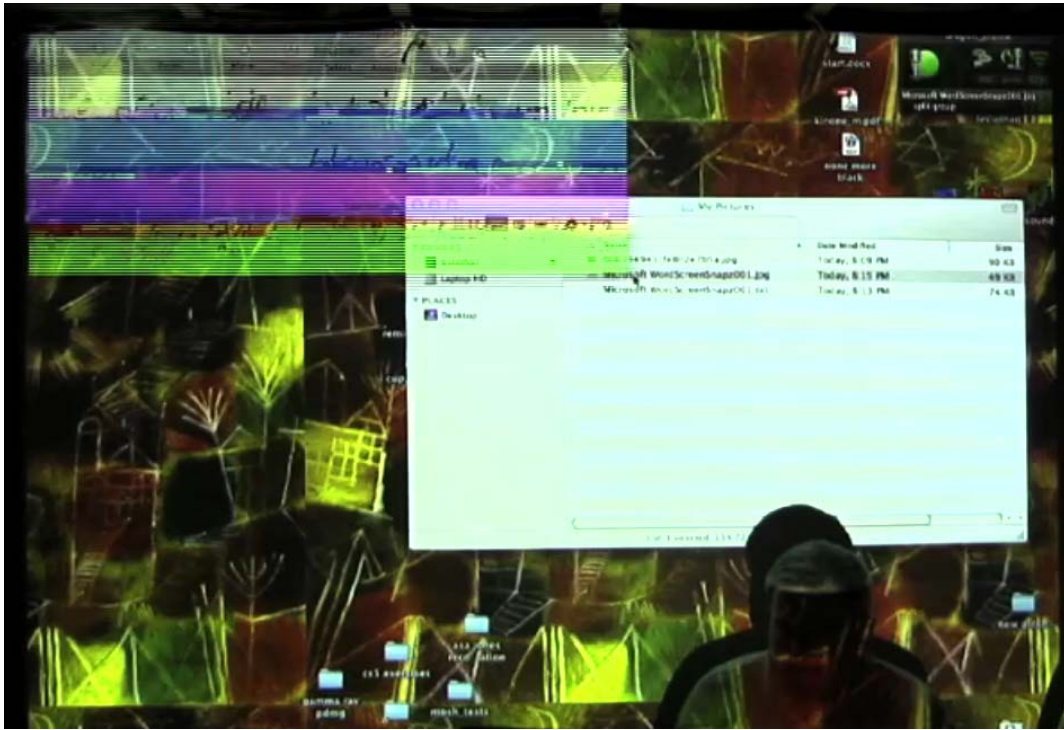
start.docx

kinect_m.pdf

none more black

Microsoft WordScreenSnapz001.jpg

My Pictures

Laptop HD

PLACES

Desktop

Name

Date Modified

Size

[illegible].jpg

Today, 8:19 PM

90 KB

Microsoft WordScreenSnapz001.jpg

Today, 8:15 PM

49 KB

Microsoft WordScreenSnapz001.tif

Today, 8:13 PM

74 KB

new folder

cs1 exercises

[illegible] notes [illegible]

gamma ray pdmg

mesh_tests